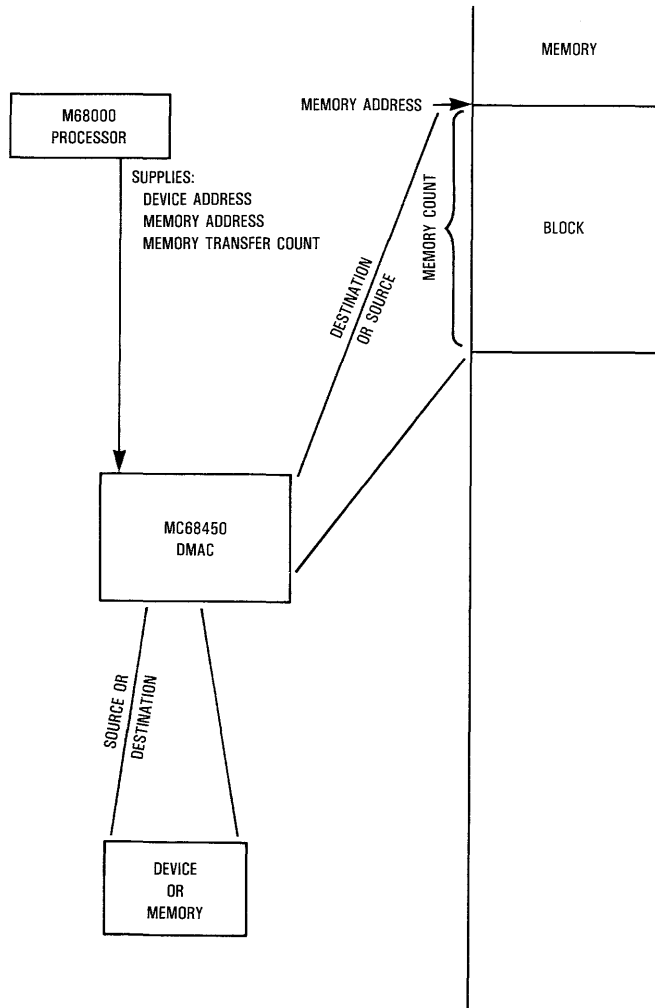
MEMORY

M68000
PROCESSOR

MEMORY ADDRESS

SUPPLIES:
DEVICE ADDRESS
MEMORY ADDRESS
MEMORY TRANSFER COUNT

DESTINATION
OR SOURCE

MEMORY COUNT

BLOCK

MC68450
DMAC

SOURCE OR
DESTINATION

DEVICE
OR
MEMORY